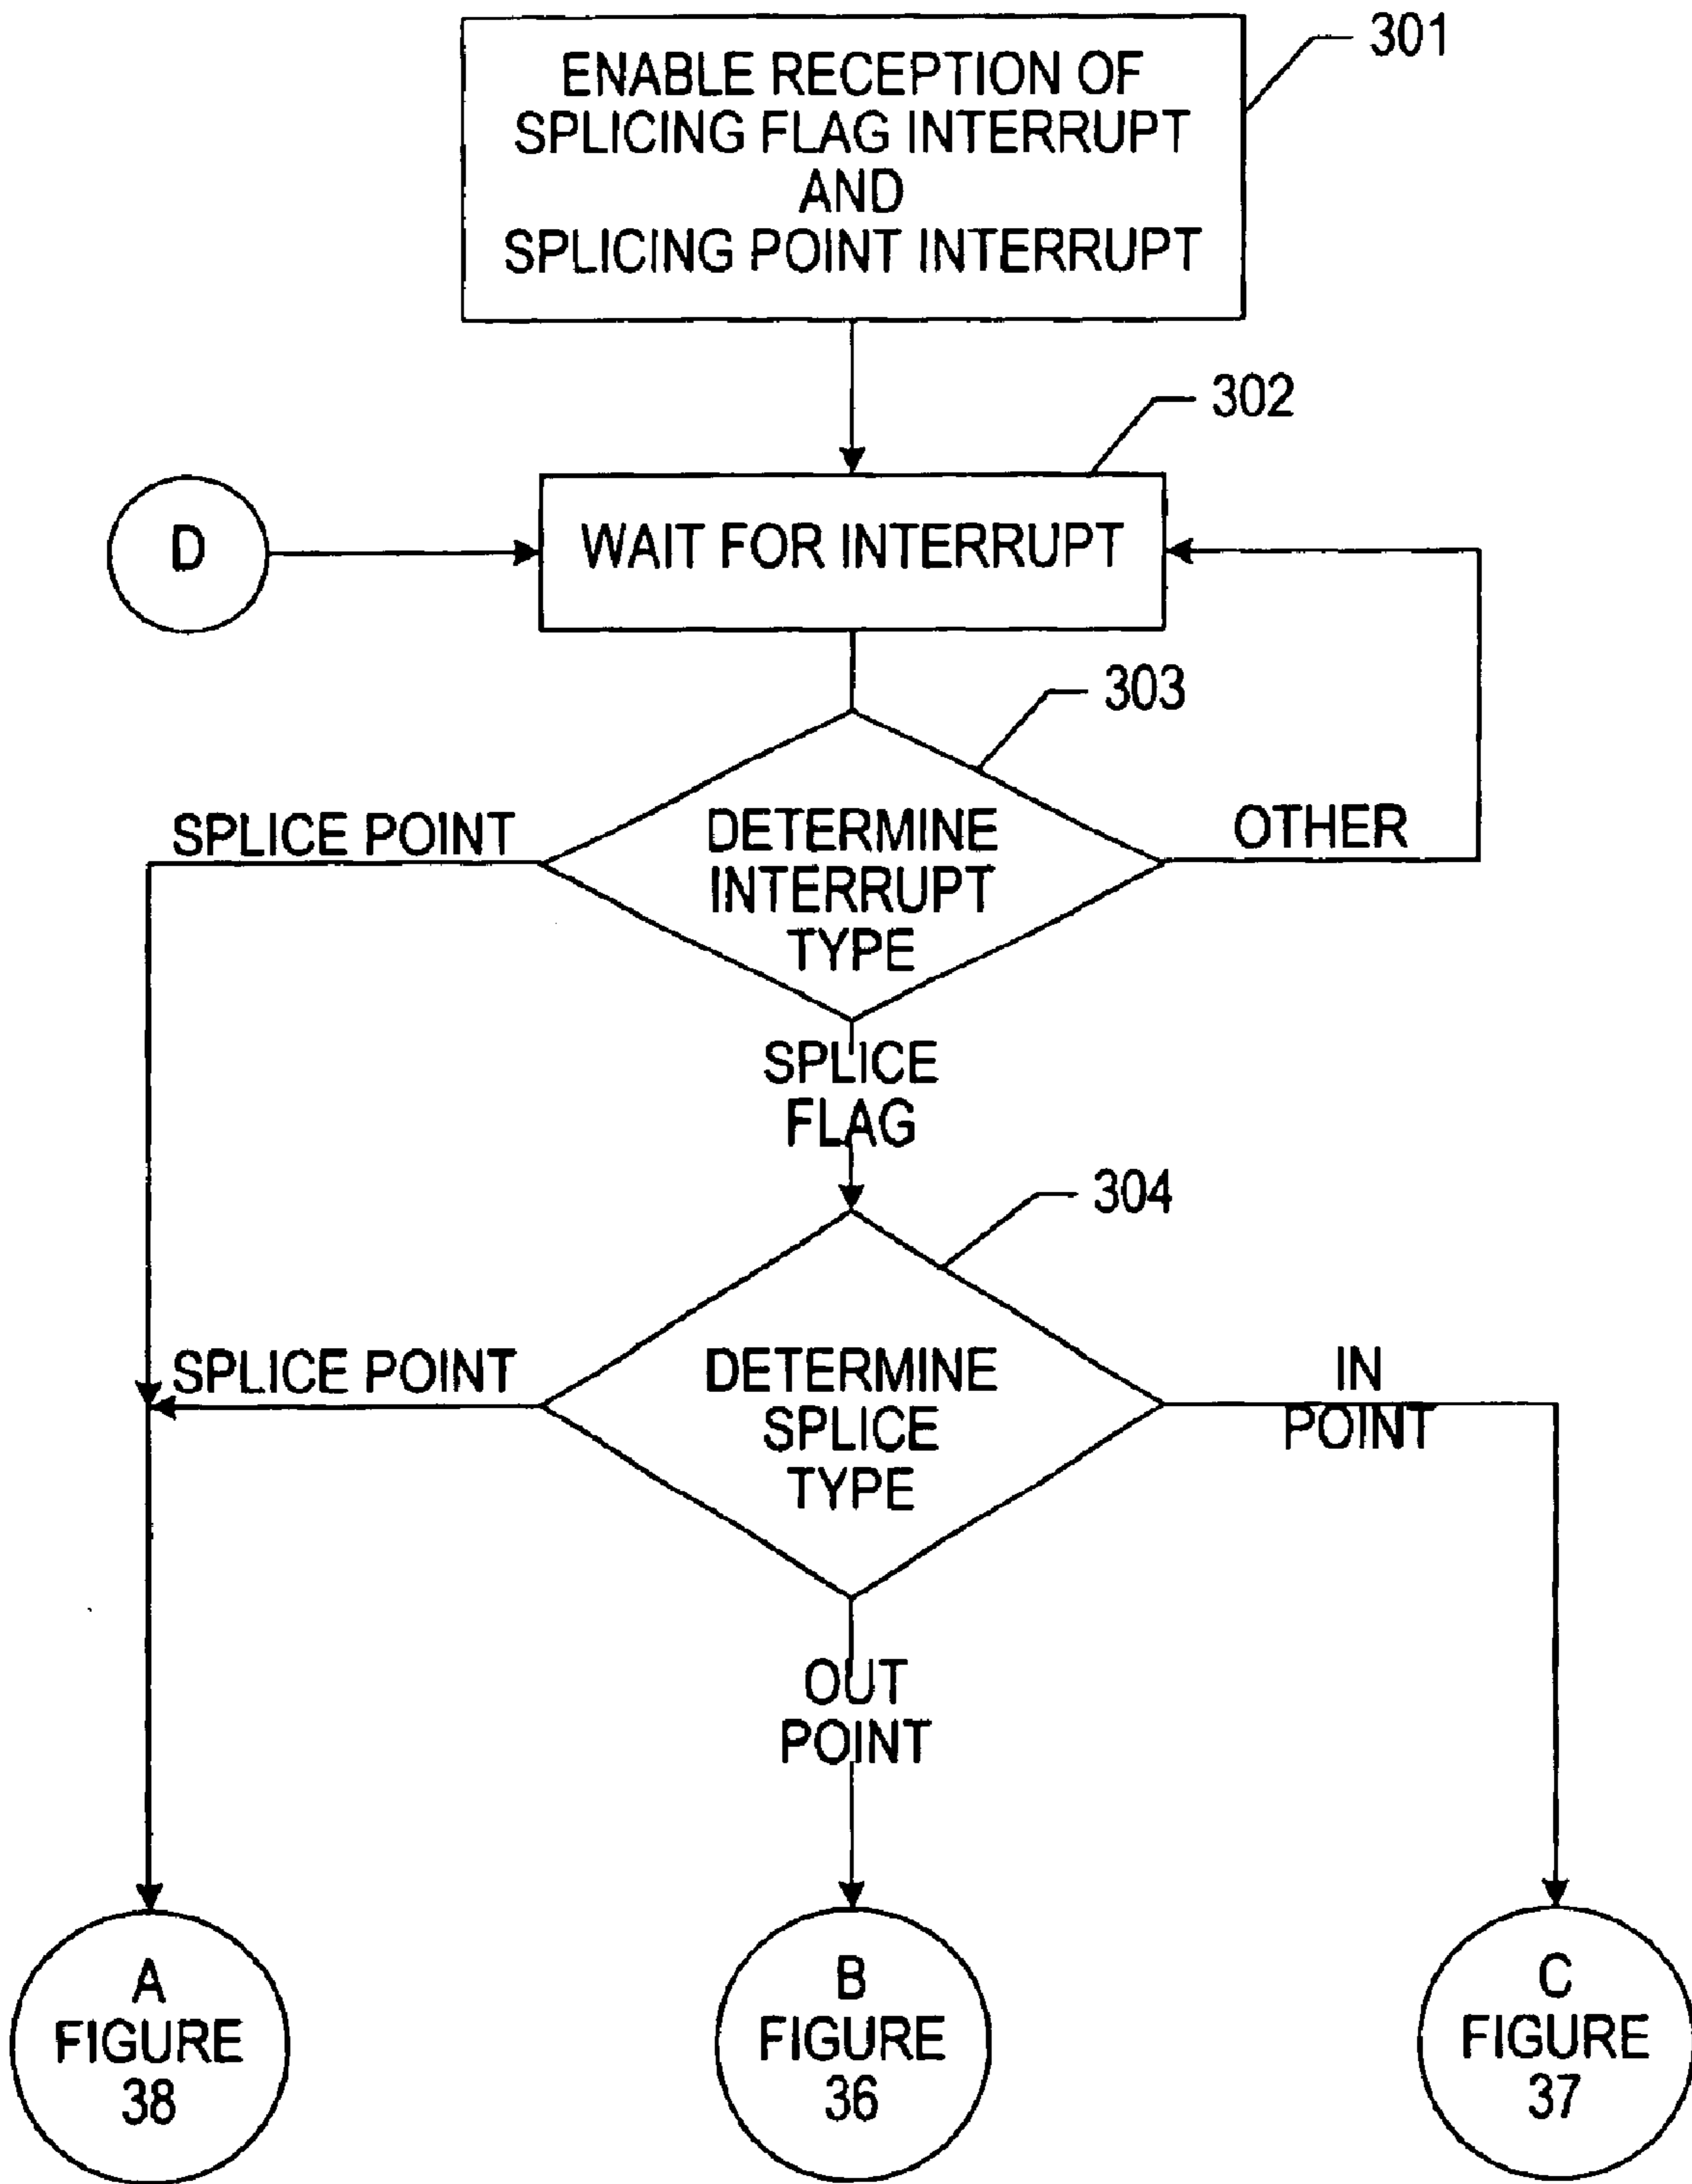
ENABLE RECEPTION OF SPLICING FLAG INTERRUPT AND SPLICING POINT INTERRUPT

301

302

D

WAIT FOR INTERRUPT

303

SPLICE POINT

DETERMINE INTERRUPT TYPE

OTHER

SPLICE FLAG

304

SPLICE POINT

DETERMINE SPLICE TYPE

IN POINT

OUT POINT

A FIGURE 38

B FIGURE 36

C FIGURE 37